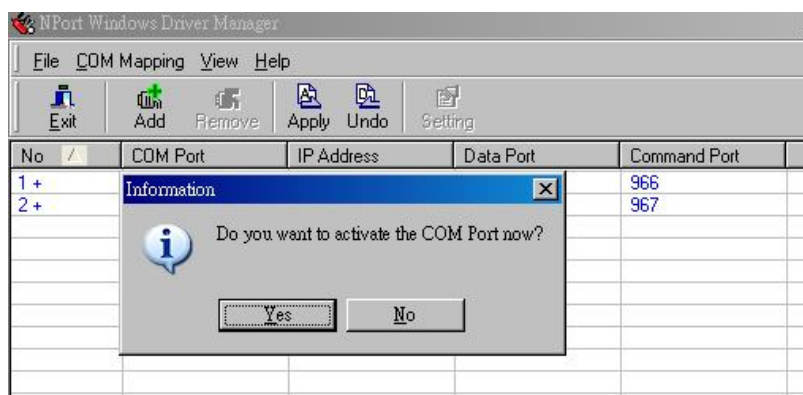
NPort Windows Driver Manager

File COM Mapping View Help

Exit Add Remove Apply Undo Setting

| No | COM Port | IP Address | Data Port | Command Port |
|---|---|---|---|---|
| 1 + | | | | 966 |
| 2 + | | | | 967 |

Information

Do you want to activate the COM Port now?

Yes No